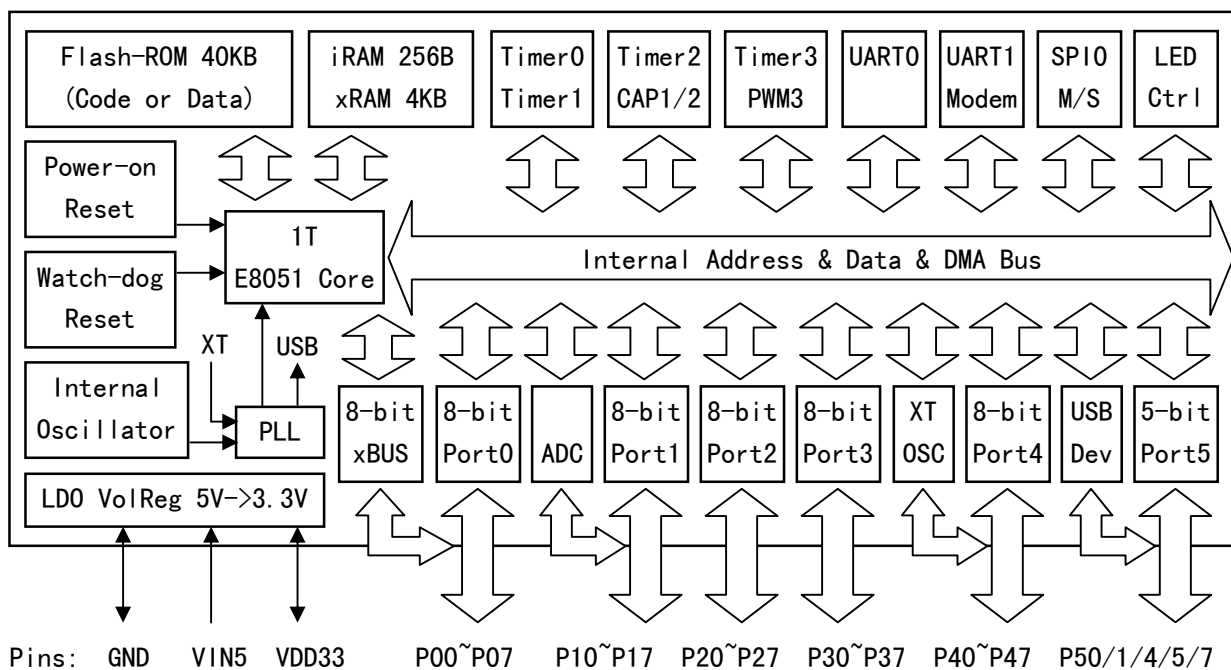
Flash-ROM 40KB
(Code or Data)

iRAM 256B
xRAM 4KB

Timer0
Timer1

Timer2
CAP1/2

Timer3
PWM3

UART0

UART1
Modem

SPI0
M/S

LED
Ctrl

Power-on
Reset

1T
E8051 Core

Internal Address & Data & DMA Bus

Watch-dog
Reset

XT

USB

Internal
Oscillator

PLL

8-bit
xBUS

8-bit
Port0

ADC

8-bit
Port1

8-bit
Port2

8-bit
Port3

XT
OSC

8-bit
Port4

USB
Dev

5-bit
Port5

LDO VolReg 5V->3.3V

Pins: GND VIN5 VDD33 P00~P07 P10~P17 P20~P27 P30~P37 P40~P47 P50/1/4/5/7